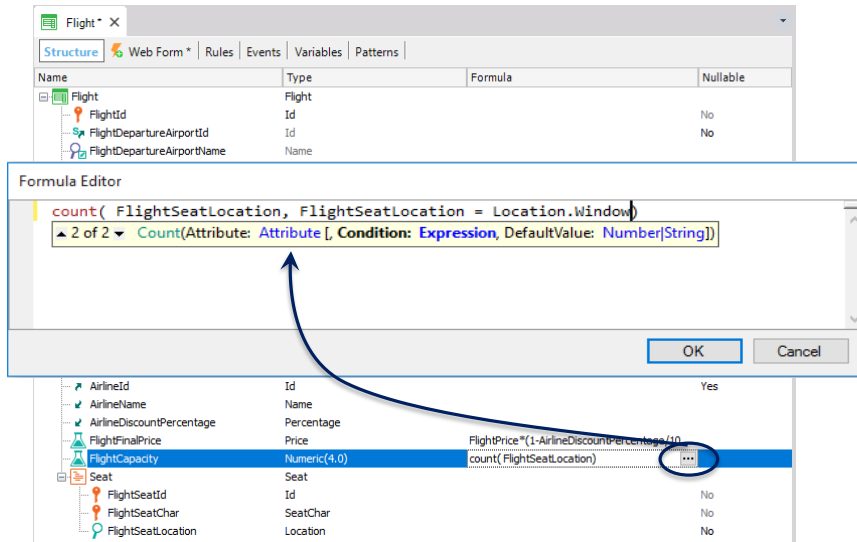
Flight* ×

Structure | Web Form* | Rules | Events | Variables | Patterns

| Name | Type | Formula | Nullable |
|---|---|---|---|
| Flight | Flight | | |
| FlightId | Id | | No |
| FlightDepartureAirportId | Id | | No |
| FlightDepartureAirportName | Name | | |

Formula Editor

count( FlightSeatLocation, FlightSeatLocation = Location.Window)

2 of 2 Count(Attribute: Attribute [, Condition: Expression, DefaultValue: Number|String])

OK Cancel

| Name | Type | Formula | Nullable |
|---|---|---|---|
| AirlineId | Id | | Yes |
| AirlineName | Name | | |
| AirlineDiscountPercentage | Percentage | | |
| FlightFinalPrice | Price | FlightPrice*(1-AirlineDiscountPercentage/10 | |
| FlightCapacity | Numeric(4.0) | count( FlightSeatLocation) ... | |
| Seat | Seat | | |
| FlightSeatId | Id | | No |
| FlightSeatChar | SeatChar | | No |
| FlightSeatLocation | Location | | No |